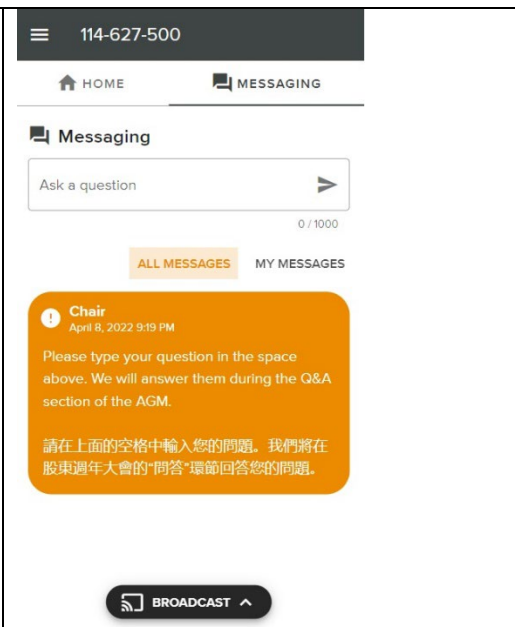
114-627-500

HOME

MESSAGING

Messaging

Ask a question

0 / 1000

ALL MESSAGES

MY MESSAGES

Chair
April 8, 2022 9:19 PM

Please type your question in the space above. We will answer them during the Q&A section of the AGM.

請在上面的空格中輸入您的問題。我們將在股東週年大會的"問答"環節回答您的問題。

BROADCAST